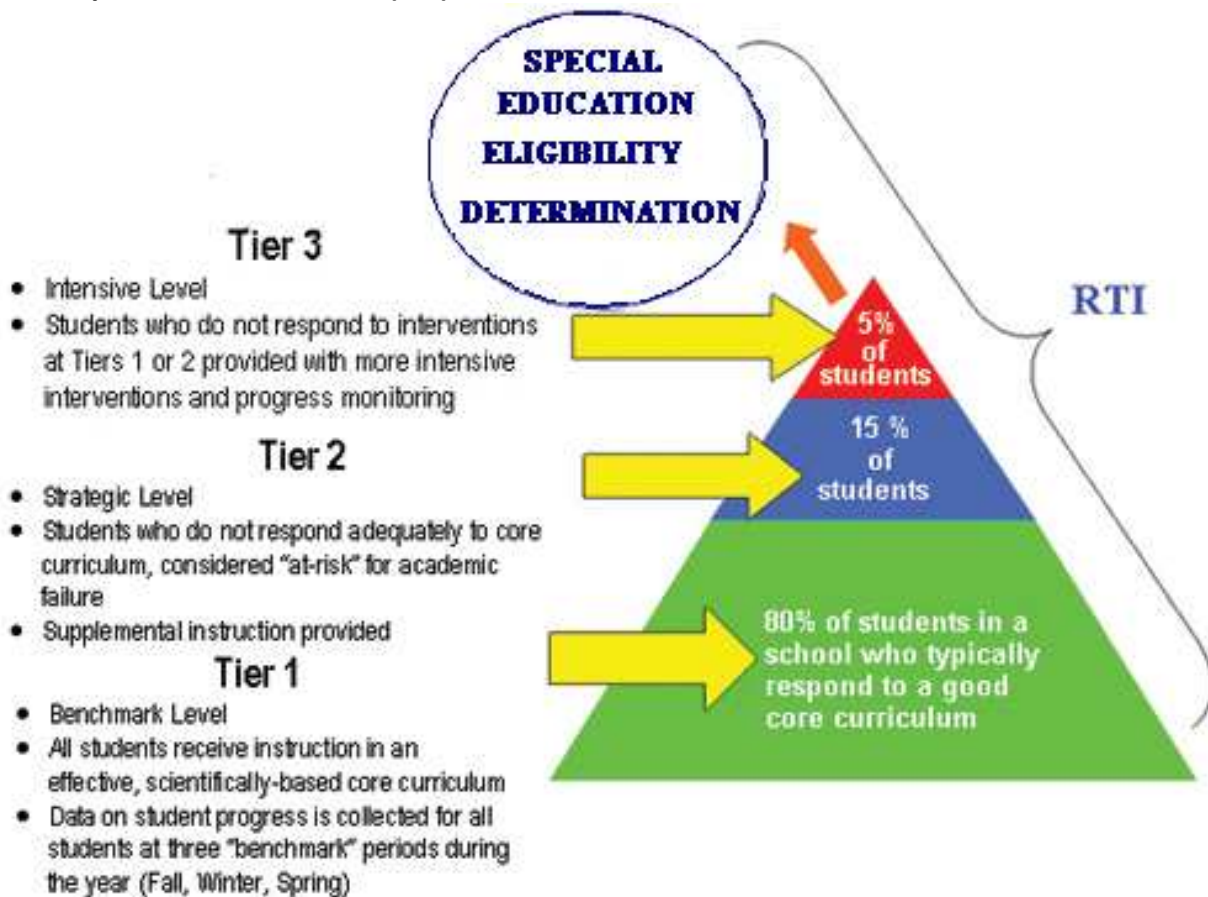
SPECIAL EDUCATION ELIGIBILITY DETERMINATION

Tier 3

- Intensive Level
- Students who do not respond to interventions at Tiers 1 or 2 provided with more intensive interventions and progress monitoring

Tier 2

- Strategic Level
- Students who do not respond adequately to core curriculum, considered "at-risk" for academic failure
- Supplemental instruction provided

Tier 1

- Benchmark Level
- All students receive instruction in an effective, scientifically-based core curriculum
- Data on student progress is collected for all students at three "benchmark" periods during the year (Fall, Winter, Spring)

5% of students

15 % of students

80% of students in a school who typically respond to a good core curriculum

RTI